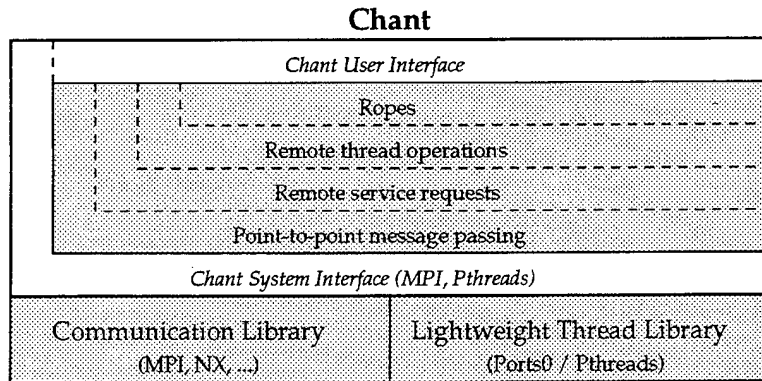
Chant

Chant User Interface

Ropes

Remote thread operations

Remote service requests

Point-to-point message passing

Chant System Interface (MPI, Pthreads)

Communication Library
(MPI, NX, ...)

Lightweight Thread Library
(Ports0 / Pthreads)